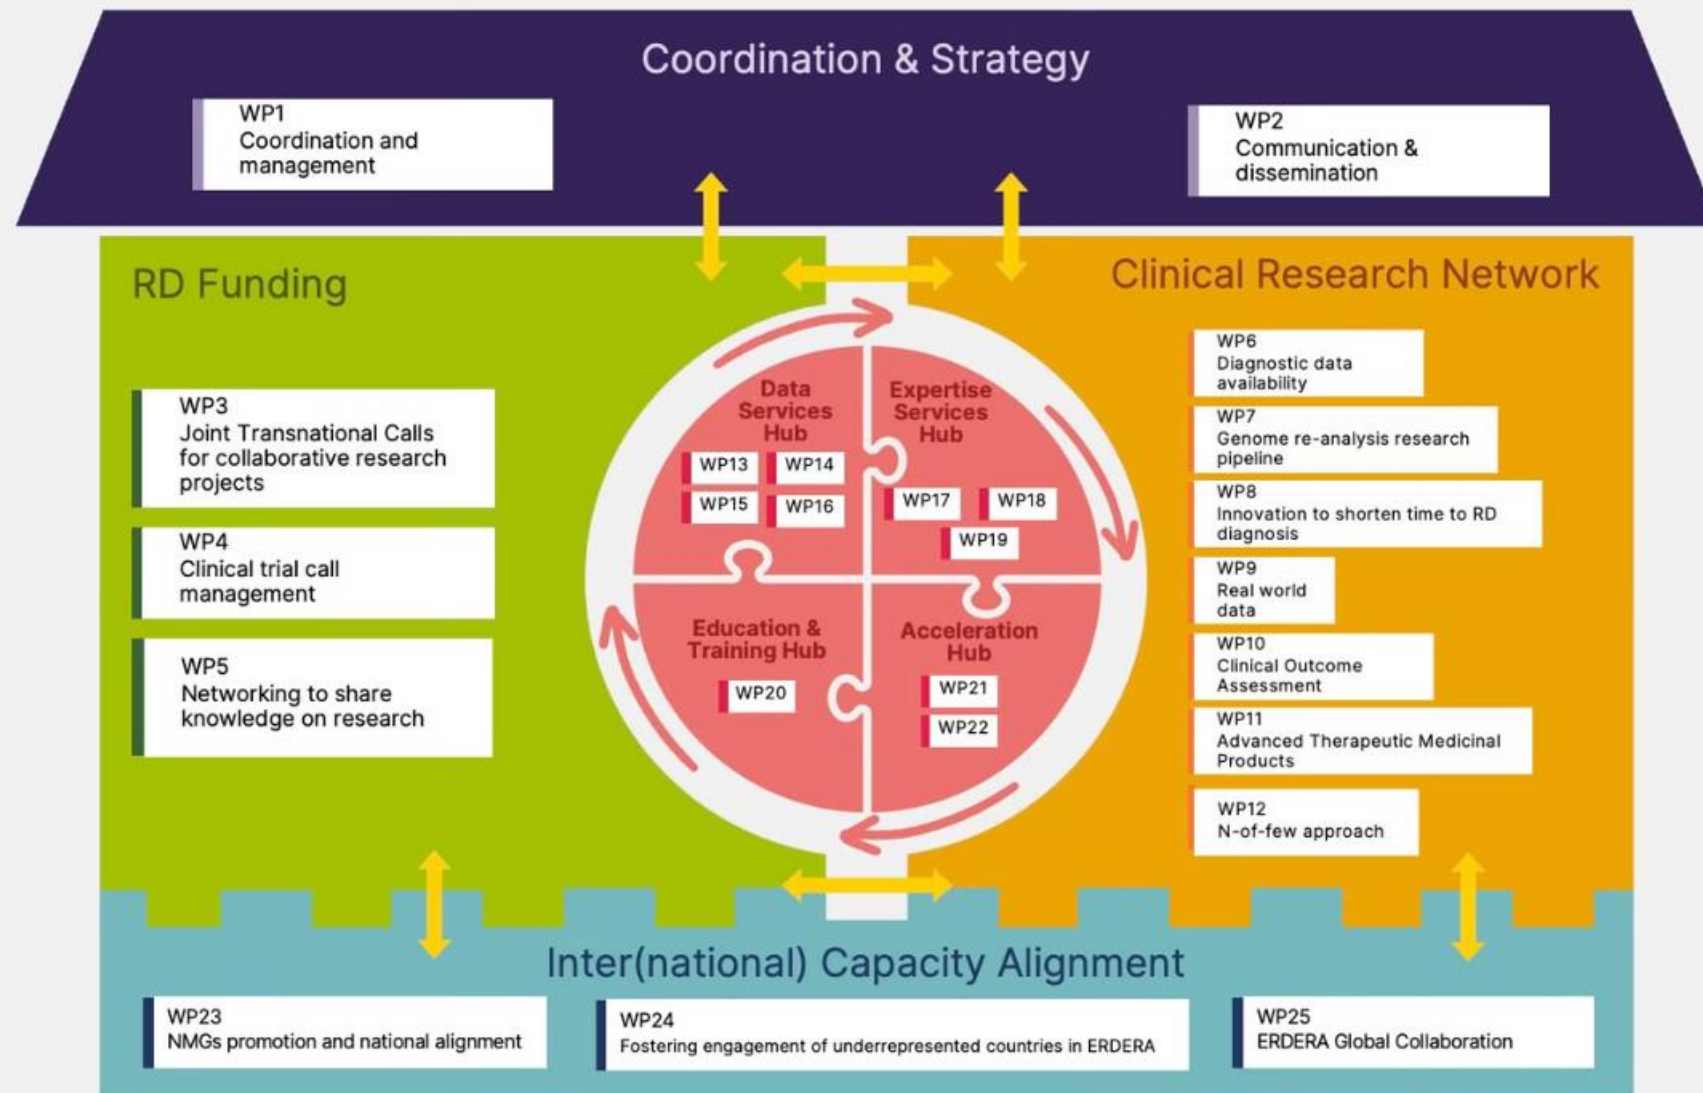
Coordination & Strategy

WP1
Coordination and management

WP2
Communication & dissemination

RD Funding

WP3
Joint Transnational Calls for collaborative research projects

WP4
Clinical trial call management

WP5
Networking to share knowledge on research

Data Services Hub
WP13 WP14
WP15 WP16

Expertise Services Hub
WP17 WP18
WP19

Education & Training Hub
WP20

Acceleration Hub
WP21
WP22

Clinical Research Network

WP6
Diagnostic data availability

WP7
Genome re-analysis research pipeline

WP8
Innovation to shorten time to RD diagnosis

WP9
Real world data

WP10
Clinical Outcome Assessment

WP11
Advanced Therapeutic Medicinal Products

WP12
N-of-few approach

Inter(national) Capacity Alignment

WP23
NMGs promotion and national alignment

WP24
Fostering engagement of underrepresented countries in ERDERA

WP25
ERDERA Global Collaboration